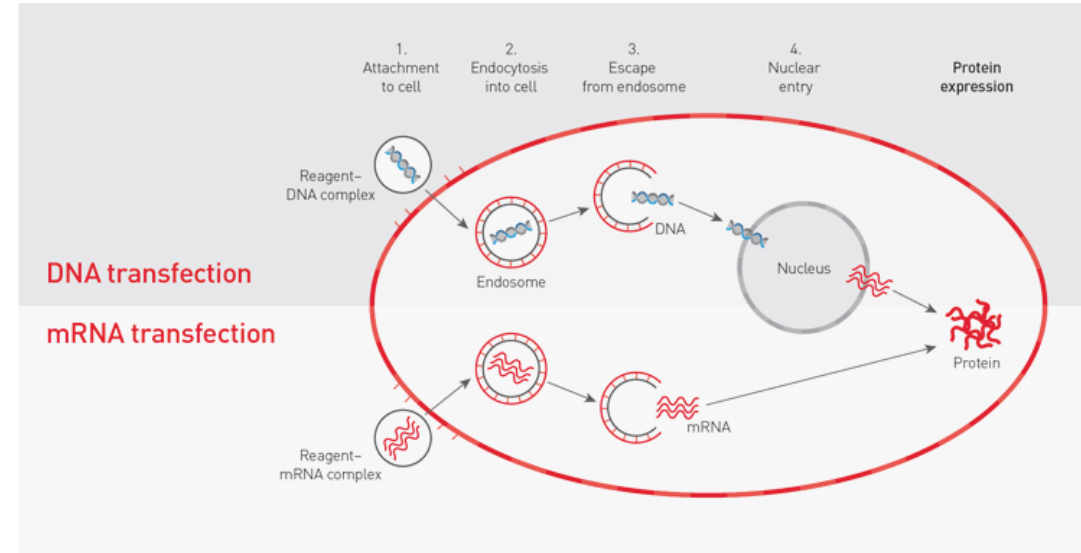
1.
Attachment
to cell

2.
Endocytosis
into cell

3.
Escape
from endosome

4.
Nuclear
entry

Protein
expression

Reagent–
DNA complex

Endosome

DNA

Nucleus

DNA transfection

mRNA transfection

Protein

mRNA

Reagent–
mRNA complex